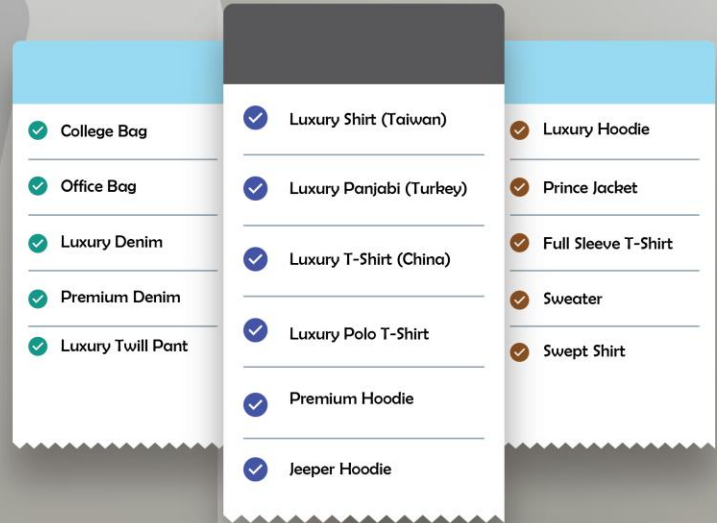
College Bag

Office Bag

Luxury Denim

Premium Denim

Luxury Twill Pant

Luxury Shirt (Taiwan)

Luxury Panjabi (Turkey)

Luxury T-Shirt (China)

Luxury Polo T-Shirt

Premium Hoodie

Jeeper Hoodie

Luxury Hoodie

Prince Jacket

Full Sleeve T-Shirt

Sweater

Swept Shirt